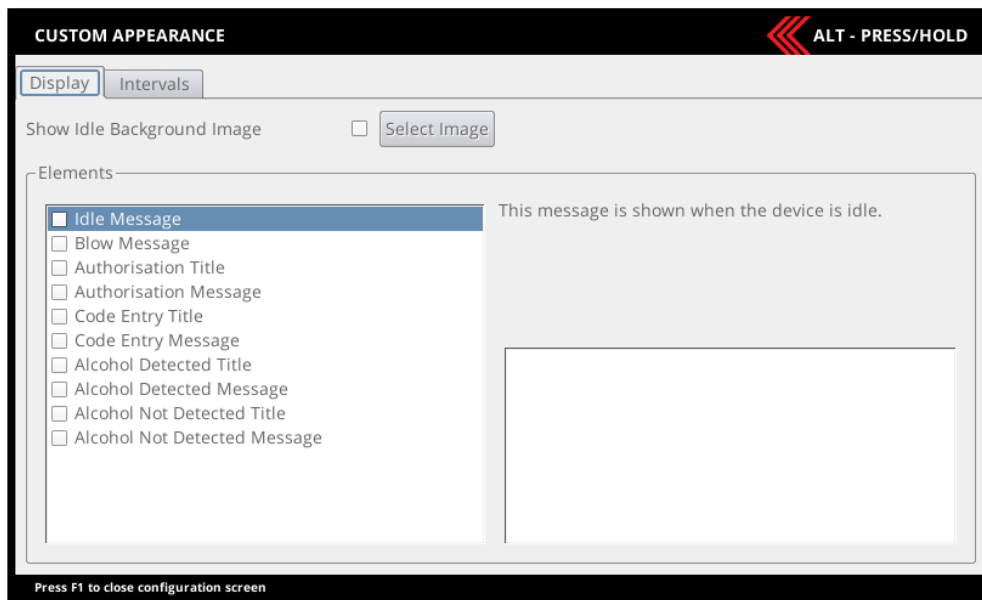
CUSTOM APPEARANCE

ALT - PRESS/HOLD

Display
Intervals

Show Idle Background Image
Select Image

Elements

Idle Message
Blow Message
Authorisation Title
Authorisation Message
Code Entry Title
Code Entry Message
Alcohol Detected Title
Alcohol Detected Message
Alcohol Not Detected Title
Alcohol Not Detected Message

This message is shown when the device is idle.

Press F1 to close configuration screen